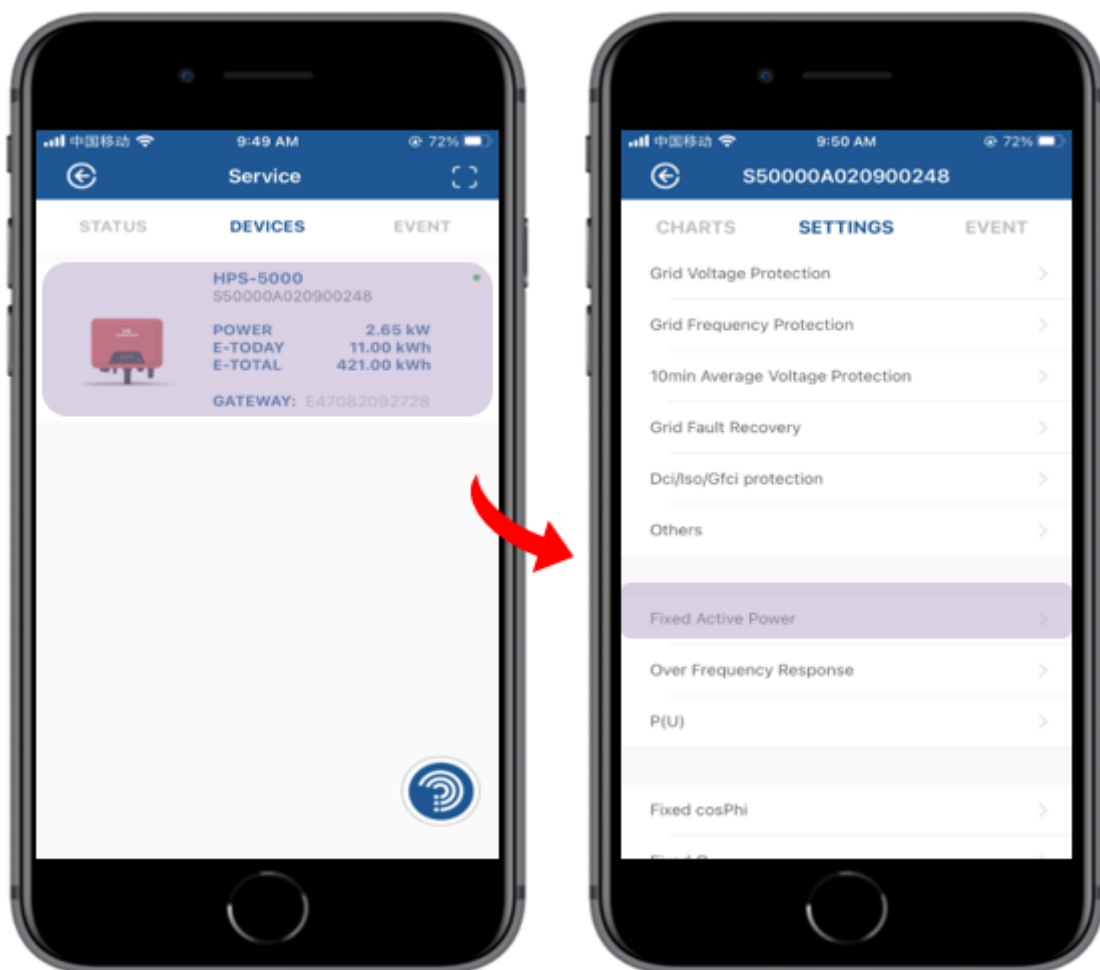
中国移动 9:49 AM 72%

Service

STATUS DEVICES EVENT

HPS-5000
S50000A020900248

POWER 2.65 kW
E-TODAY 11.00 kWh
E-TOTAL 421.00 kWh

GATEWAY: E47082092728

中国移动 9:50 AM 72%

S50000A020900248

CHARTS SETTINGS EVENT

Grid Voltage Protection

Grid Frequency Protection

10min Average Voltage Protection

Grid Fault Recovery

Dci/Iso/Gfci protection

Others

Fixed Active Power

Over Frequency Response

P(U)

Fixed cosPhi

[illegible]